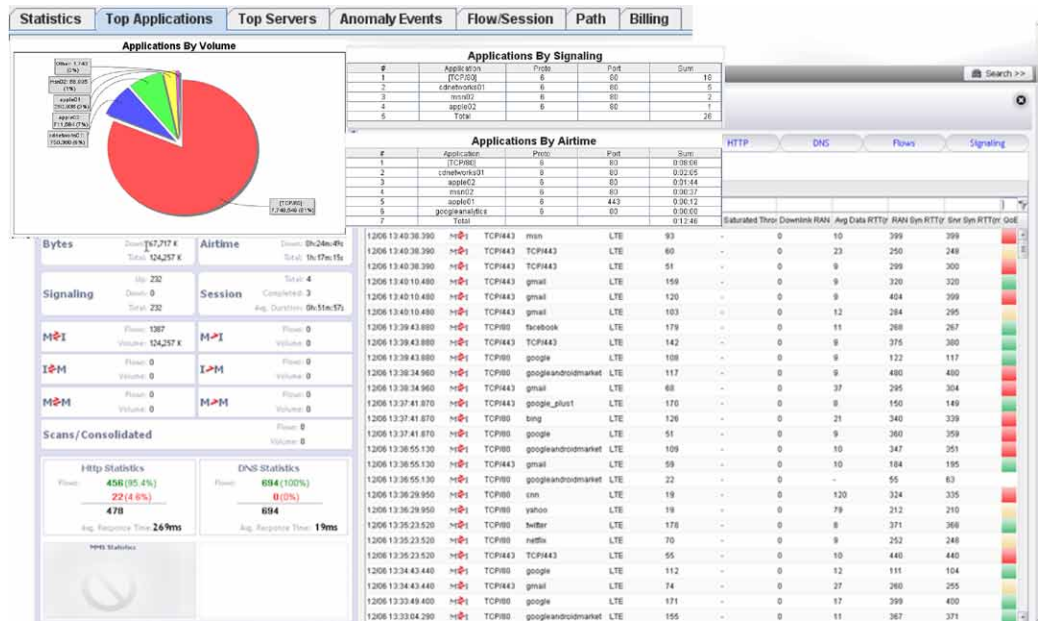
Statistics | Top Applications | Top Servers | Anomaly Events | Flow/Session | Path | Billing

Applications By Volume

Other: 1,743 (0%)
Hei02: 58,035 (1%)
apple01: 310,000 (5%)
apple02: 511,084 (7%)
cdnetworks01: 750,000 (8%)
[TCP/80] 1,748,649 (81%)

Applications By Signaling

| # | Application | Proto | Port | Sum |
|---|---|---|---|---|
| 1 | [TCP/80] | 6 | 80 | 16 |
| 2 | cdnetworks01 | 6 | 80 | 5 |
| 3 | msn02 | 6 | 80 | 2 |
| 4 | apple02 | 6 | 80 | 1 |
| 5 | Total | | | 26 |

Applications By Airtime

| # | Application | Proto | Port | Sum |
|---|---|---|---|---|
| 1 | [TCP/80] | 6 | 80 | 0:08:06 |
| 2 | cdnetworks01 | 6 | 80 | 0:02:05 |
| 3 | apple02 | 6 | 80 | 0:01:44 |
| 4 | msn02 | 6 | 80 | 0:00:37 |
| 5 | apple01 | 6 | 443 | 0:00:12 |
| 6 | googleanalytics | 6 | 80 | 0:00:00 |
| 7 | Total | | | 0:12:46 |

Search >>

HTTP | DNS | Flows | Signaling

Bytes Down: 67,717 K Total: 124,257 K
Airtime Down: 0h:24m:49s Total: 1h:17m:15s
Signaling Up: 232 Down: 0 Total: 232
Session Total: 4 Completed: 3 Avg. Duration: 0h:51m:57s
M→I Flows: 1387 Volume: 124,257 K
M→I Flows: 0 Volume: 0
I→M Flows: 0 Volume: 0
I→M Flows: 0 Volume: 0
M→M Flows: 0 Volume: 0
M→M Flows: 0 Volume: 0
Scans/Consolidated Flows: 0 Volume: 0

Http Statistics
Flows: 456 (95.4%)
22 (4.6%)
478
Avg. Response Time: 269ms

DNS Statistics
Flows: 694 (100%)
0 (0%)
694
Avg. Response Time: 19ms

MMS Statistics

Saturated Thro | Downlink RAN | Avg Data RTT | RAN Syn RTT | Srvr Syn RTT | QoE

| | | | | | | | | | | |
|---|---|---|---|---|---|---|---|---|---|---|
| 12/06 13:40:36.390 | M→I | TCP/443 | msn | LTE | 93 | - | 0 | 10 | 399 | 399 |
| 12/06 13:40:36.390 | M→I | TCP/443 | TCP/443 | LTE | 60 | - | 0 | 23 | 250 | 249 |
| 12/06 13:40:36.390 | M→I | TCP/443 | TCP/443 | LTE | 51 | - | 0 | 9 | 299 | 300 |
| 12/06 13:40:10.480 | M→I | TCP/443 | gmail | LTE | 159 | - | 0 | 9 | 320 | 320 |
| 12/06 13:40:10.480 | M→I | TCP/443 | gmail | LTE | 120 | - | 0 | 9 | 404 | 399 |
| 12/06 13:40:10.480 | M→I | TCP/443 | gmail | LTE | 103 | - | 0 | 12 | 284 | 295 |
| 12/06 13:39:43.880 | M→I | TCP/80 | facebook | LTE | 179 | - | 0 | 11 | 268 | 267 |
| 12/06 13:39:43.880 | M→I | TCP/443 | TCP/443 | LTE | 142 | - | 0 | 9 | 375 | 380 |
| 12/06 13:39:43.880 | M→I | TCP/80 | google | LTE | 108 | - | 0 | 9 | 122 | 117 |
| 12/06 13:38:34.960 | M→I | TCP/80 | googleandroidmarket | LTE | 117 | - | 0 | 9 | 480 | 480 |
| 12/06 13:38:34.960 | M→I | TCP/443 | gmail | LTE | 68 | - | 0 | 37 | 295 | 304 |
| 12/06 13:37:41.870 | M→I | TCP/80 | google_plus1 | LTE | 170 | - | 0 | 8 | 150 | 149 |
| 12/06 13:37:41.870 | M→I | TCP/80 | bing | LTE | 126 | - | 0 | 21 | 340 | 339 |
| 12/06 13:37:41.870 | M→I | TCP/80 | google | LTE | 51 | - | 0 | 9 | 360 | 359 |
| 12/06 13:36:55.130 | M→I | TCP/80 | googleandroidmarket | LTE | 109 | - | 0 | 10 | 347 | 351 |
| 12/06 13:36:55.130 | M→I | TCP/443 | gmail | LTE | 59 | - | 0 | 10 | 184 | 195 |
| 12/06 13:36:55.130 | M→I | TCP/80 | googleandroidmarket | LTE | 22 | - | 0 | - | 55 | 63 |
| 12/06 13:36:29.950 | M→I | TCP/80 | cnn | LTE | 19 | - | 0 | 120 | 324 | 335 |
| 12/06 13:36:29.950 | M→I | TCP/80 | yahoo | LTE | 19 | - | 0 | 79 | 212 | 210 |
| 12/06 13:35:23.520 | M→I | TCP/80 | twitter | LTE | 178 | - | 0 | 8 | 371 | 368 |
| 12/06 13:35:23.520 | M→I | TCP/80 | netflix | LTE | 70 | - | 0 | 9 | 252 | 248 |
| 12/06 13:35:23.520 | M→I | TCP/443 | TCP/443 | LTE | 55 | - | 0 | 10 | 440 | 440 |
| 12/06 13:34:43.440 | M→I | TCP/80 | google | LTE | 112 | - | 0 | 12 | 111 | 104 |
| 12/06 13:34:43.440 | M→I | TCP/443 | gmail | LTE | 74 | - | 0 | 27 | 260 | 255 |
| 12/06 13:33:49.400 | M→I | TCP/80 | google | LTE | 171 | - | 0 | 17 | 399 | 400 |
| 12/06 13:33:04.290 | M→I | TCP/80 | googleandroidmarket | LTE | 155 | - | 0 | 11 | 367 | 371 |